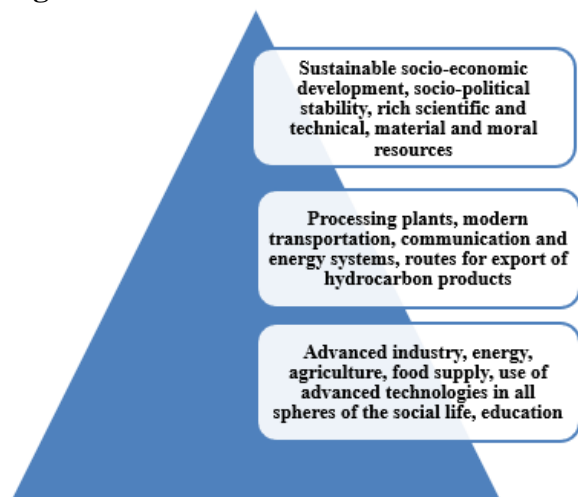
Sustainable socio-economic development, socio-political stability, rich scientific and technical, material and moral resources

Processing plants, modern transportation, communication and energy systems, routes for export of hydrocarbon products

Advanced industry, energy, agriculture, food supply, use of advanced technologies in all spheres of the social life, education